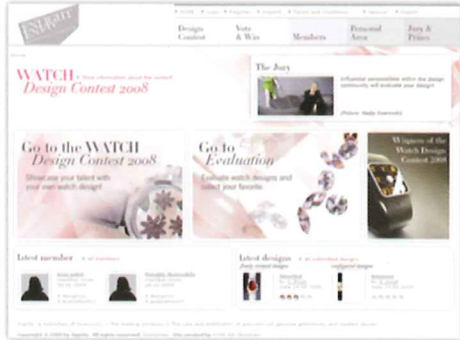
ENgaria

Design Contest | Vote & Win | Members | Personal Area | Jury & Prizes

WATCH Design Contest 2008

The Jury

Go to the WATCH Design Contest 2008

Show us your talent with your own watch design!

Go to Evaluation

Evaluate watch designs and select your favorite.

Winners of the Watch Design Contest 2008

Latest member

Latest designs

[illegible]